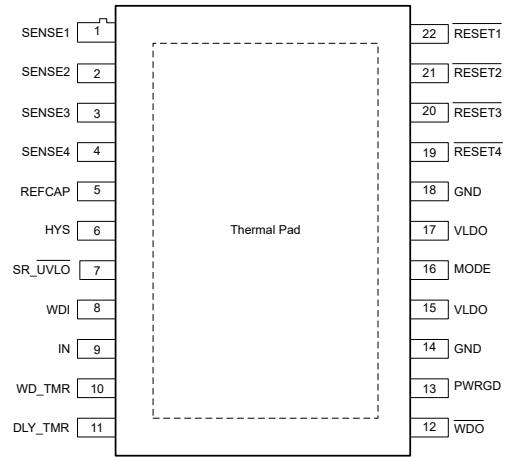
SENSE1 1
SENSE2 2
SENSE3 3
SENSE4 4
REFCAP 5
HYS 6
SR_$\overline{\text{UVLO}}$ 7
WDI 8
IN 9
WD_TMR 10
DLY_TMR 11

Thermal Pad

22 $\overline{\text{RESET1}}$
21 $\overline{\text{RESET2}}$
20 $\overline{\text{RESET3}}$
19 $\overline{\text{RESET4}}$
18 GND
17 VLDO
16 MODE
15 VLDO
14 GND
13 PWRGD
12 $\overline{\text{WDO}}$